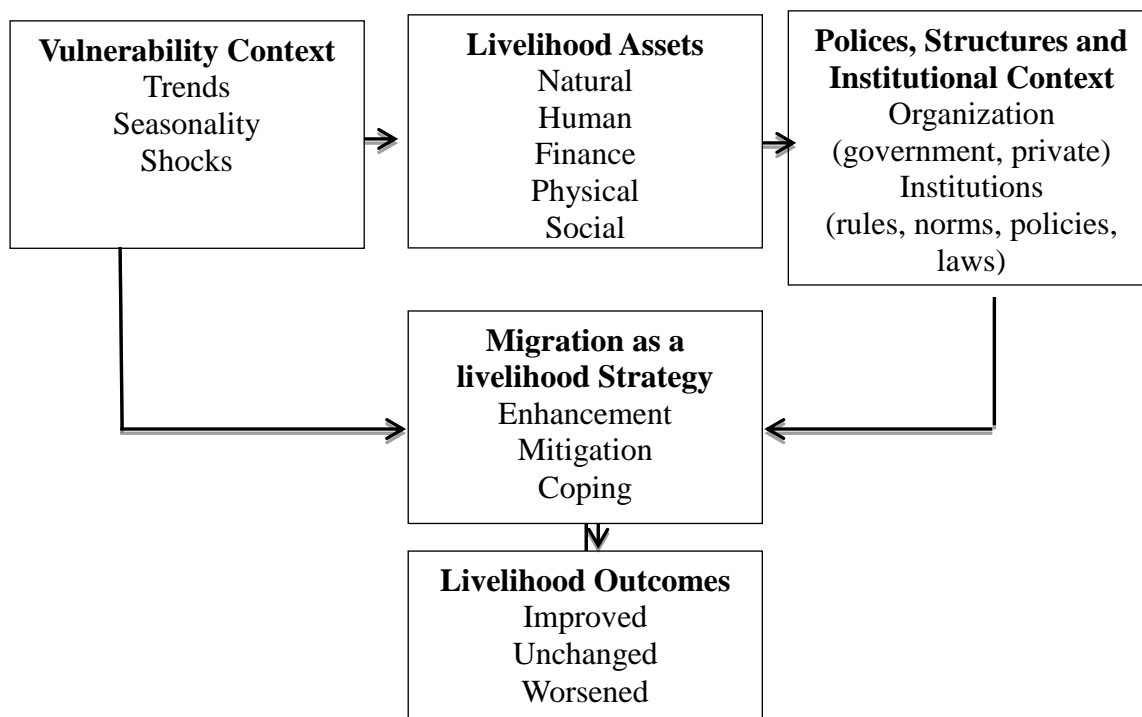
**Vulnerability Context**
Trends
Seasonality
Shocks

**Livelihood Assets**
Natural
Human
Finance
Physical
Social

**Polices, Structures and Institutional Context**
Organization
(government, private)
Institutions
(rules, norms, policies, laws)

**Migration as a livelihood Strategy**
Enhancement
Mitigation
Coping

**Livelihood Outcomes**
Improved
Unchanged
Worsened